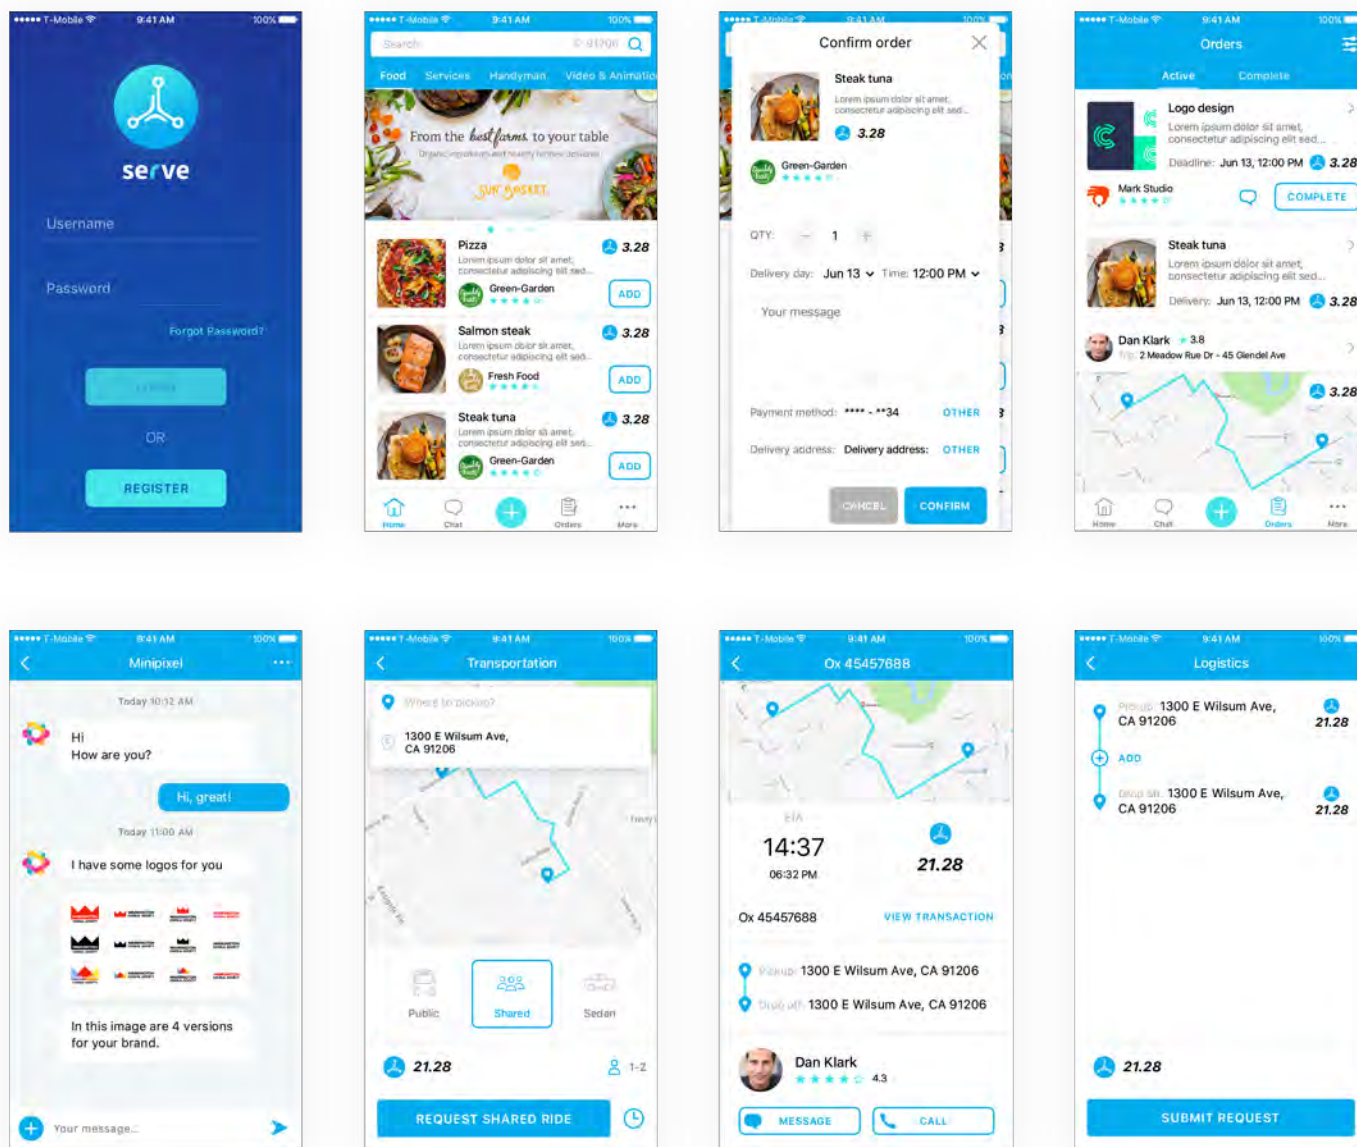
••••• T-Mobile 9:41 AM 100%

serve

Username

Password

Forgot Password?

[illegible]

OR

REGISTER

••••• T-Mobile 9:41 AM 100%

Search

Food Services Handyman Video & Animation

From the best farms to your table

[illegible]

SUN BASKET

Pizza

Lorem ipsum dolor sit amet, consectetur adipiscing elit sed...

Green-Garden

3.28

ADD

Salmon steak

Lorem ipsum dolor sit amet, consectetur adipiscing elit sed...

Fresh Food

3.28

ADD

Steak tuna

Lorem ipsum dolor sit amet, consectetur adipiscing elit sed...

Green-Garden

3.28

ADD

Home Chat Orders More

••••• T-Mobile 9:41 AM 100%

Confirm order

Steak tuna

Lorem ipsum dolor sit amet, consectetur adipiscing elit sed...

3.28

Green-Garden

QTY: − 1 +

Delivery day: Jun 13 Time: 12:00 PM

Your message

Payment method: **** - **34 OTHER

Delivery address: Delivery address: OTHER

CANCEL CONFIRM

••••• T-Mobile 9:41 AM 100%

Orders

Active Complete

Logo design

Lorem ipsum dolor sit amet, consectetur adipiscing elit sed...

Deadline: Jun 13, 12:00 PM 3.28

Mark Studio

COMPLETE

Steak tuna

Lorem ipsum dolor sit amet, consectetur adipiscing elit sed...

Delivery: Jun 13, 12:00 PM 3.28

Dan Klark 3.8

Trip: 2 Meadow Rue Dr - 45 Glendel Ave

3.28

Home Chat Orders More

••••• T-Mobile 9:41 AM 100%

Minipixel

Today 10:12 AM

Hi
How are you?

Hi, great!

Today 11:00 AM

I have some logos for you

In this image are 4 versions for your brand.

Your message...

••••• T-Mobile 9:41 AM 100%

Transportation

Where to pickup?

1300 E Wilsum Ave, CA 91206

Public Shared Sedan

21.28

1-2

REQUEST SHARED RIDE

••••• T-Mobile 9:41 AM 100%

Ox 45457688

ETA

14:37

06:32 PM

21.28

Ox 45457688 VIEW TRANSACTION

Pickup: 1300 E Wilsum Ave, CA 91206

Drop off: 1300 E Wilsum Ave, CA 91206

Dan Klark

4.3

MESSAGE CALL

••••• T-Mobile 9:41 AM 100%

Logistics

Pickup: 1300 E Wilsum Ave, CA 91206

21.28

ADD

Drop off: 1300 E Wilsum Ave, CA 91206

21.28

21.28

SUBMIT REQUEST